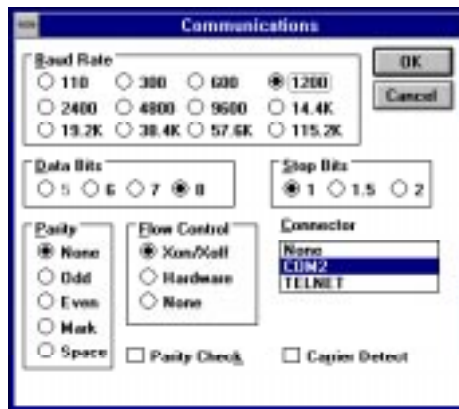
Communications

Baud Rate
110
300
600
1200
2400
4800
9600
14.4K
19.2K
38.4K
57.6K
115.2K

OK
Cancel

Data Bits
5
6
7
8

Stop Bits
1
1.5
2

Parity
None
Odd
Even
Mark
Space

Flow Control
Xon/Xoff
Hardware
None

Connector
None
COM2
TELNET

Parity Check
Carrier Detect